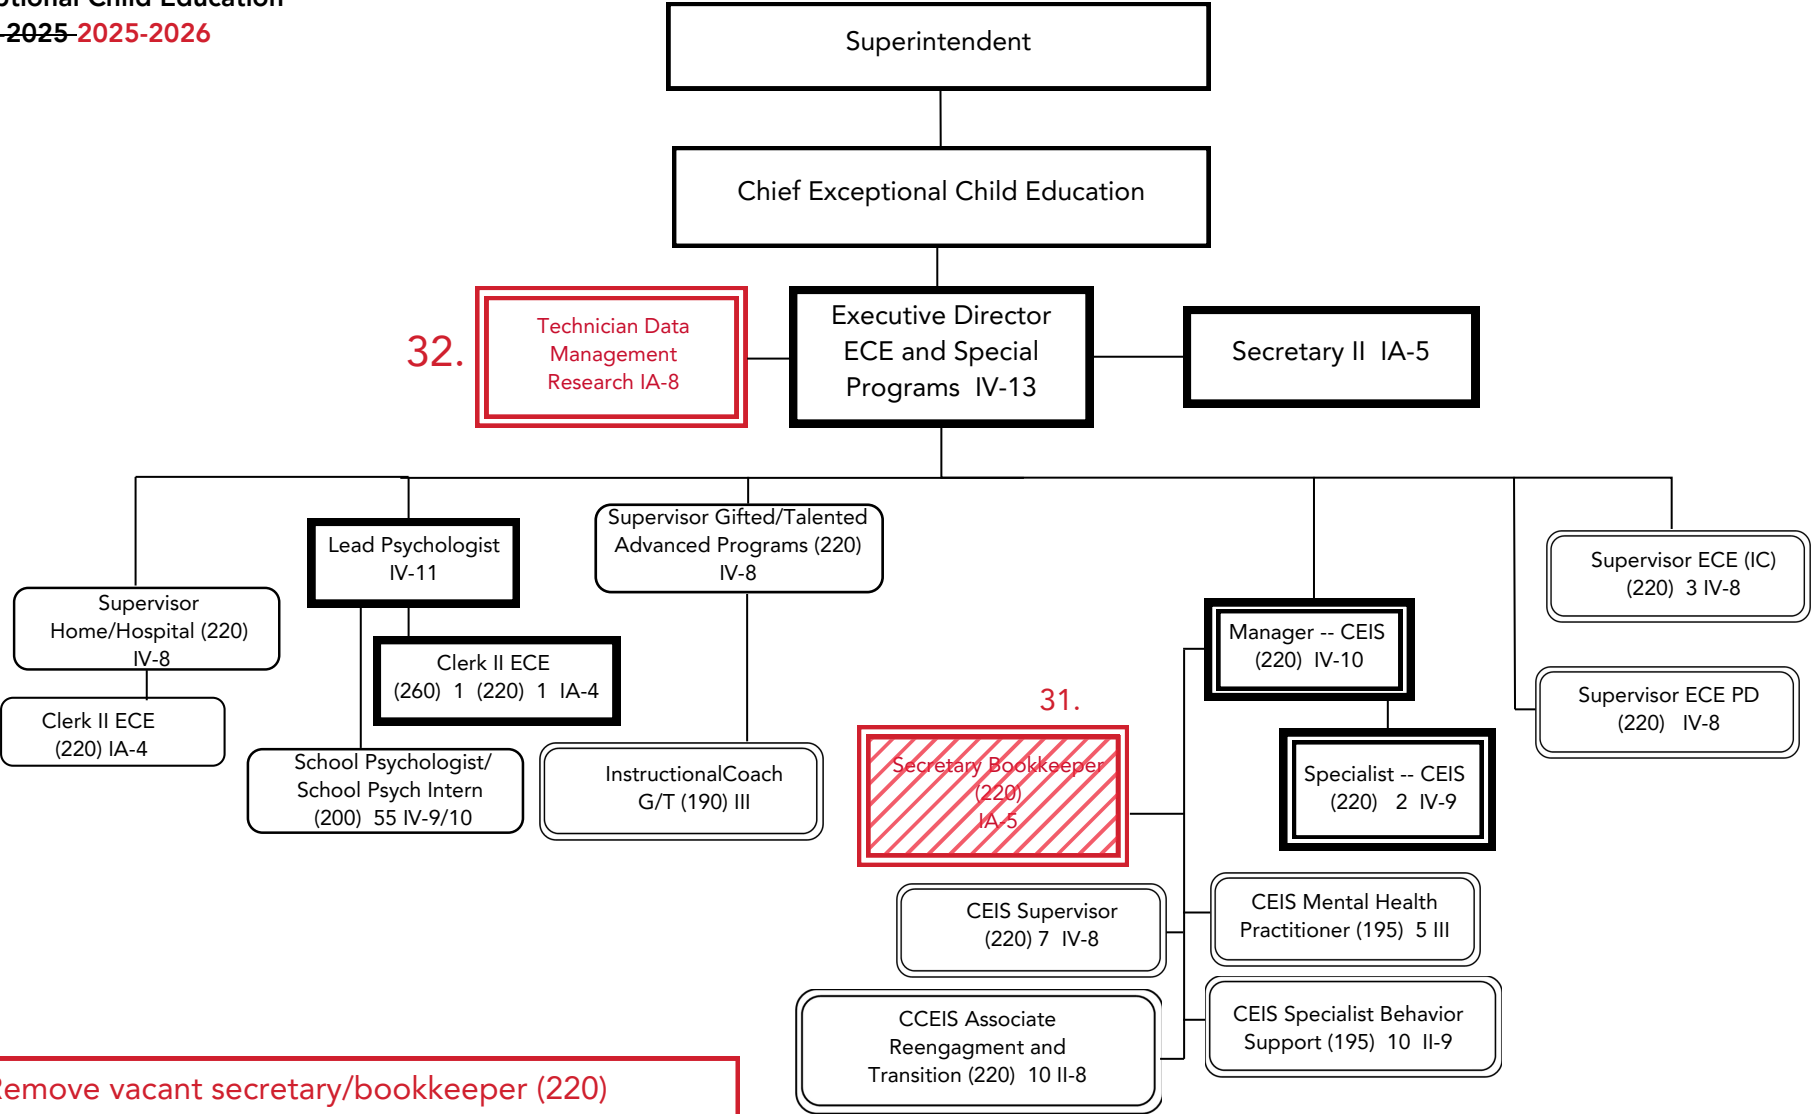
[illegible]tional Child Education
~~2025~~ 2025-2026

Superintendent

Chief Exceptional Child Education

32.

Technician Data Management Research IA-8

Executive Director ECE and Special Programs IV-13

Secretary II IA-5

Supervisor Home/Hospital (220) IV-8

Clerk II ECE (220) IA-4

Lead Psychologist IV-11

Clerk II ECE (260) 1 (220) 1 IA-4

School Psychologist/ School Psych Intern (200) 55 IV-9/10

Supervisor Gifted/Talented Advanced Programs (220) IV-8

InstructionalCoach G/T (190) III

31.

Secretary Bookkeeper (220) IA-5

Manager -- CEIS (220) IV-10

Specialist -- CEIS (220) 2 IV-9

CEIS Supervisor (220) 7 IV-8

CCEIS Associate Reengagment and Transition (220) 10 II-8

CEIS Mental Health Practitioner (195) 5 III

CEIS Specialist Behavior Support (195) 10 II-9

Supervisor ECE (IC) (220) 3 IV-8

Supervisor ECE PD (220) IV-8

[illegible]emove vacant secretary/bookkeeper (220)